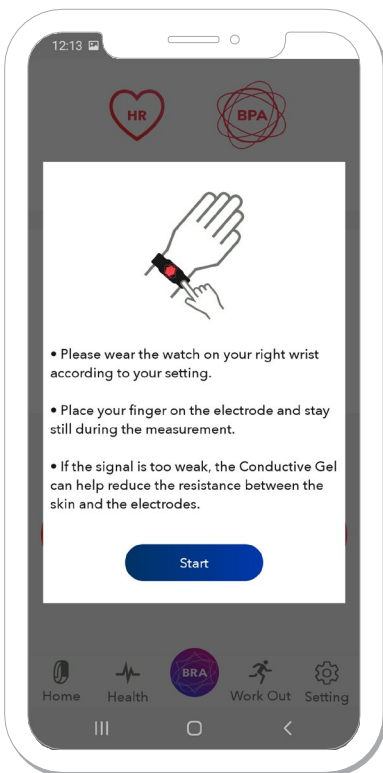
12:13

HR

BPA

• Please wear the watch on your right wrist according to your setting.

• Place your finger on the electrode and stay still during the measurement.

• If the signal is too weak, the Conductive Gel can help reduce the resistance between the skin and the electrodes.

Start

Home

Health

BRA

Work Out

Setting